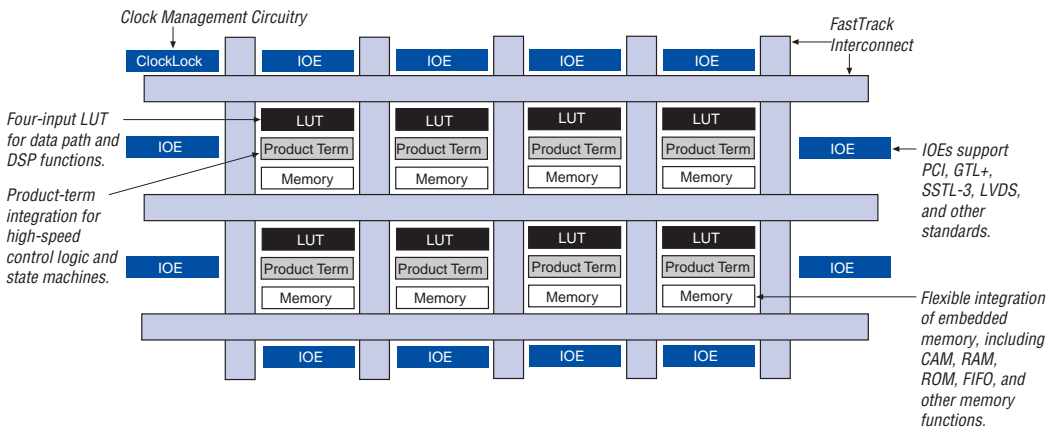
Clock Management Circuitry

ClockLock

IOE

IOE

IOE

IOE

FastTrack Interconnect

Four-input LUT for data path and DSP functions.

Product-term integration for high-speed control logic and state machines.

IOE

IOE

LUT

Product Term

Memory

LUT

Product Term

Memory

LUT

Product Term

Memory

LUT

Product Term

Memory

IOE

IOEs support PCI, GTL+, SSTL-3, LVDS, and other standards.

LUT

Product Term

Memory

LUT

Product Term

Memory

LUT

Product Term

Memory

LUT

Product Term

Memory

IOE

Flexible integration of embedded memory, including CAM, RAM, ROM, FIFO, and other memory functions.

IOE

IOE

IOE

IOE